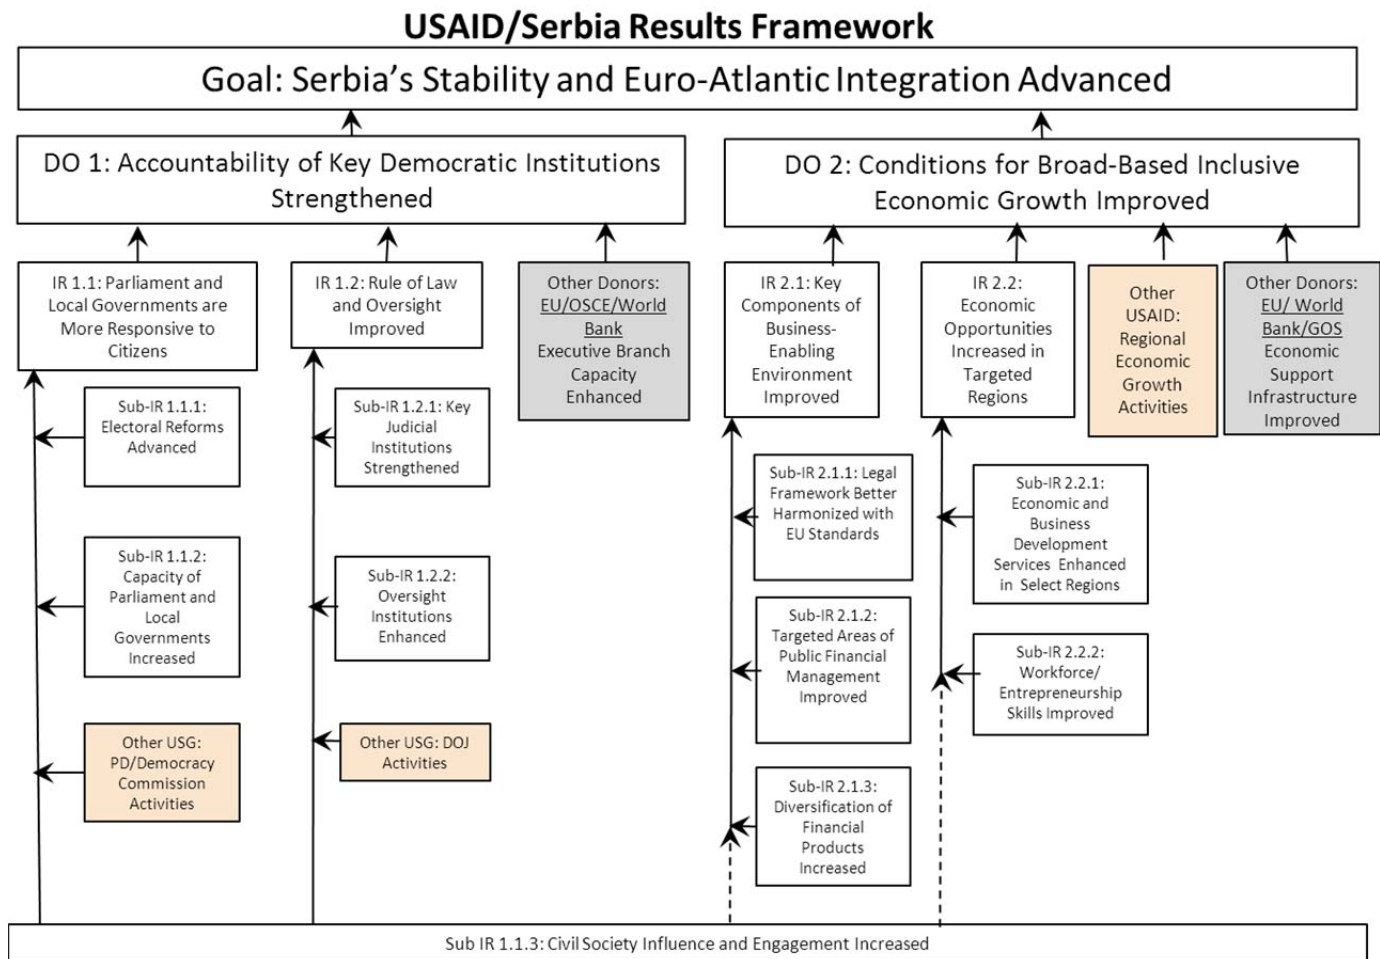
USAID/Serbia Results Framework

Goal: Serbia's Stability and Euro-Atlantic Integration Advanced

DO 1: Accountability of Key Democratic Institutions Strengthened

DO 2: Conditions for Broad-Based Inclusive Economic Growth Improved

IR 1.1: Parliament and Local Governments are More Responsive to Citizens

IR 1.2: Rule of Law and Oversight Improved

Other Donors: EU/OSCE/World Bank Executive Branch Capacity Enhanced

IR 2.1: Key Components of Business-Enabling Environment Improved

IR 2.2: Economic Opportunities Increased in Targeted Regions

Other USAID: Regional Economic Growth Activities

Other Donors: EU/ World Bank/GOS Economic Support Infrastructure Improved

Sub-IR 1.1.1: Electoral Reforms Advanced

Sub-IR 1.1.2: Capacity of Parliament and Local Governments Increased

Other USG: PD/Democracy Commission Activities

Sub-IR 1.2.1: Key Judicial Institutions Strengthened

Sub-IR 1.2.2: Oversight Institutions Enhanced

Other USG: DOJ Activities

Sub-IR 2.1.1: Legal Framework Better Harmonized with EU Standards

Sub-IR 2.1.2: Targeted Areas of Public Financial Management Improved

Sub-IR 2.1.3: Diversification of Financial Products Increased

Sub-IR 2.2.1: Economic and Business Development Services Enhanced in Select Regions

Sub-IR 2.2.2: Workforce/ Entrepreneurship Skills Improved

Sub IR 1.1.3: Civil Society Influence and Engagement Increased